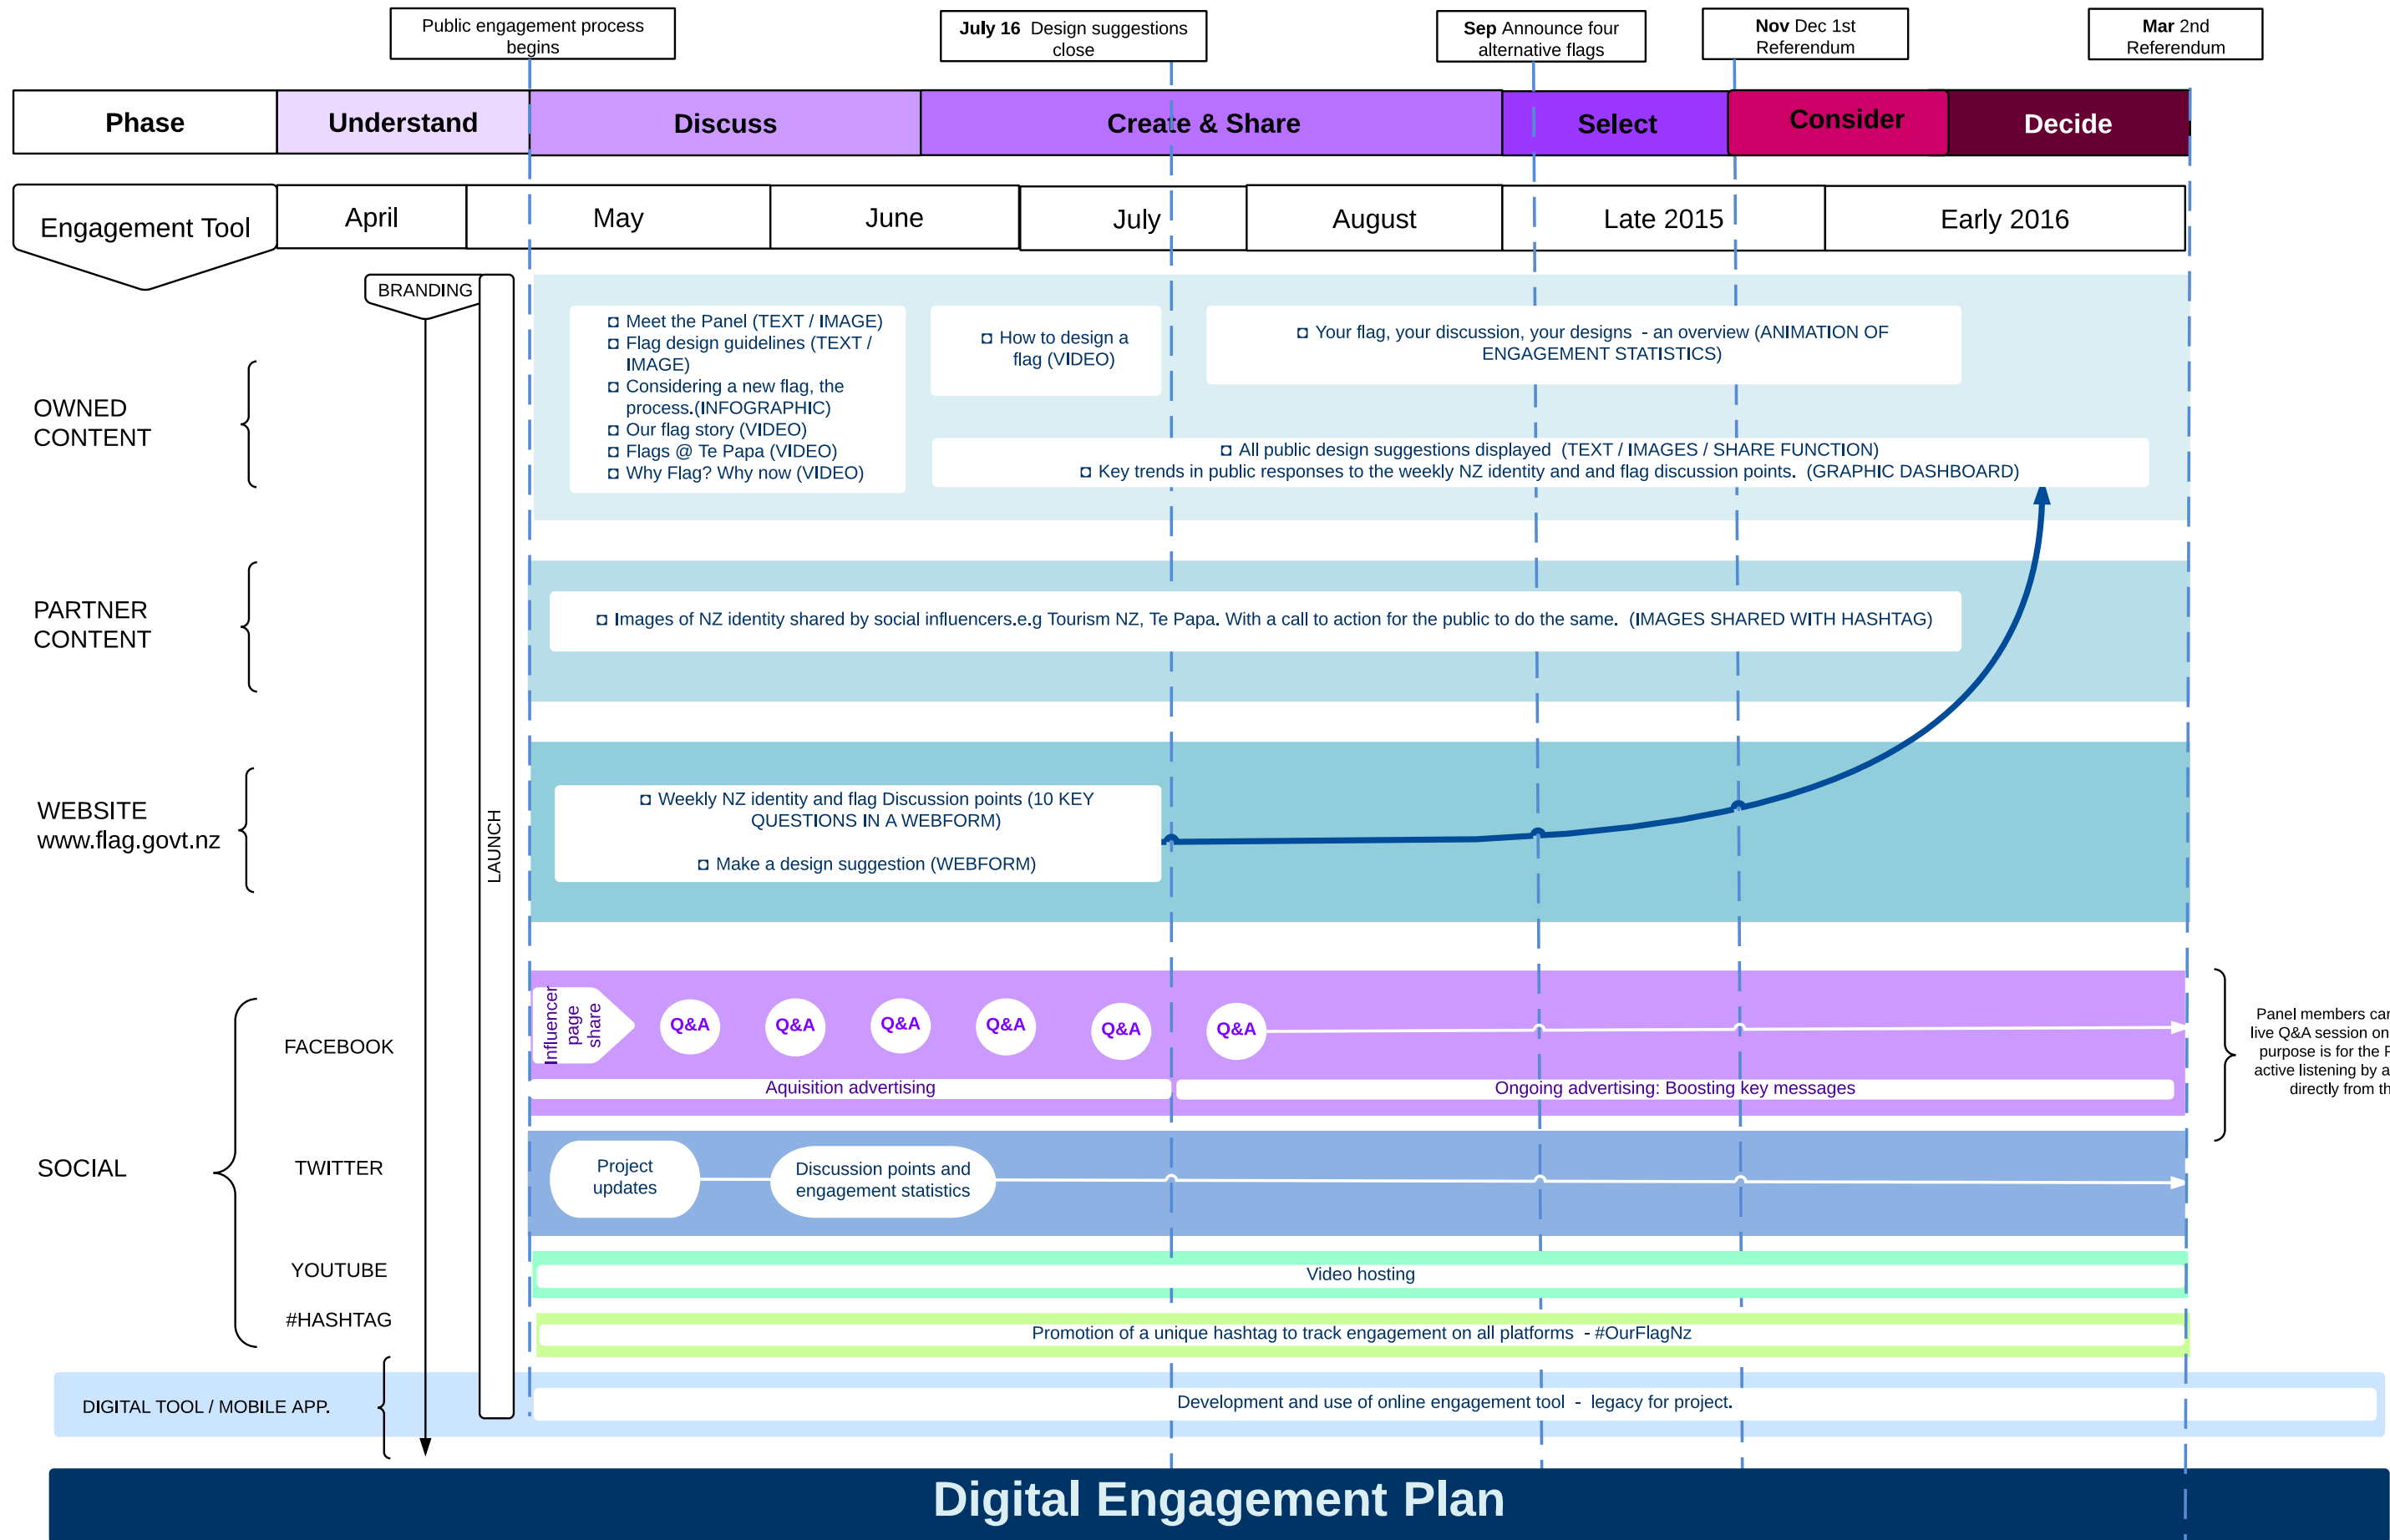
Public engagement process begins

**July 16** Design suggestions close

**Sep** Announce four alternative flags

**Nov** Dec 1st Referendum

**Mar** 2nd Referendum

| Phase | Understand | Discuss | Create & Share | Select | Consider | Decide |
|---|---|---|---|---|---|---|

| Engagement Tool | April | May | June | July | August | Late 2015 | Early 2016 |
|---|---|---|---|---|---|---|---|

BRANDING

LAUNCH

OWNED CONTENT

Meet the Panel (TEXT / IMAGE)
Flag design guidelines (TEXT / IMAGE)
Considering a new flag, the process.(INFOGRAPHIC)
Our flag story (VIDEO)
Flags @ Te Papa (VIDEO)
Why Flag? Why now (VIDEO)

How to design a flag (VIDEO)

Your flag, your discussion, your designs - an overview (ANIMATION OF ENGAGEMENT STATISTICS)

All public design suggestions displayed (TEXT / IMAGES / SHARE FUNCTION)
Key trends in public responses to the weekly NZ identity and and flag discussion points. (GRAPHIC DASHBOARD)

PARTNER CONTENT

Images of NZ identity shared by social influencers.e.g Tourism NZ, Te Papa. With a call to action for the public to do the same. (IMAGES SHARED WITH HASHTAG)

WEBSITE www.flag.govt.nz

Weekly NZ identity and flag Discussion points (10 KEY QUESTIONS IN A WEBFORM)

Make a design suggestion (WEBFORM)

SOCIAL

FACEBOOK

Influencer page share

Q&A Q&A Q&A Q&A Q&A Q&A

Aquisition advertising

Ongoing advertising: Boosting key messages

Panel members car live Q&A session on purpose is for the P active listening by a directly from th

TWITTER

Project updates

Discussion points and engagement statistics

YOUTUBE

Video hosting

#HASHTAG

Promotion of a unique hashtag to track engagement on all platforms - #OurFlagNz

DIGITAL TOOL / MOBILE APP.

Development and use of online engagement tool - legacy for project.

Digital Engagement Plan